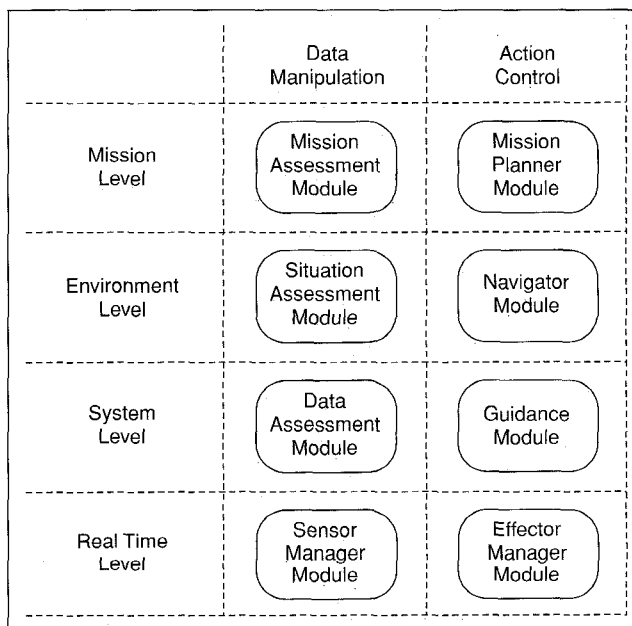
| | Data Manipulation | Action Control |
|---|---|---|
| Mission Level | Mission Assessment Module | Mission Planner Module |
| Environment Level | Situation Assessment Module | Navigator Module |
| System Level | Data Assessment Module | Guidance Module |
| Real Time Level | Sensor Manager Module | Effector Manager Module |